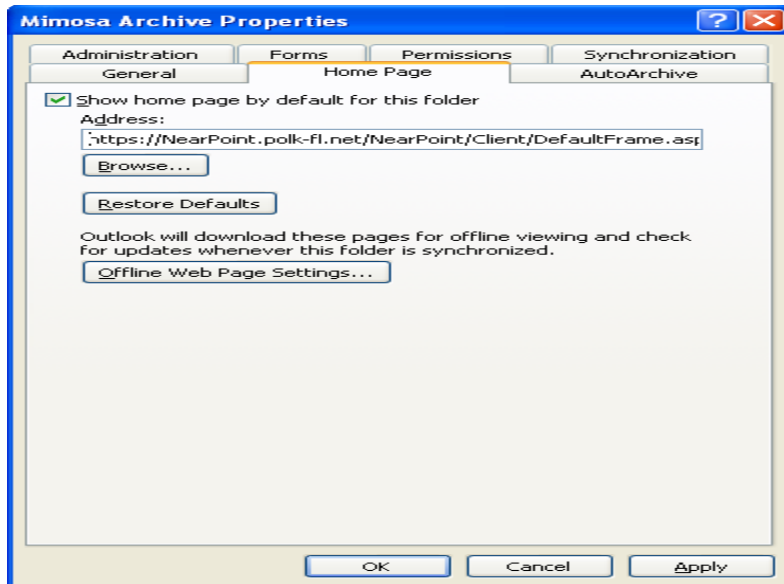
Mimosa Archive Properties

?

Administration
Forms
Permissions
Synchronization
General
Home Page
AutoArchive

Show home page by default for this folder

Address:

https://NearPoint.polk-fl.net/NearPoint/Client/DefaultFrame.asp

Browse...

Restore Defaults

Outlook will download these pages for offline viewing and check for updates whenever this folder is synchronized.

Offline Web Page Settings...

OK
Cancel
Apply